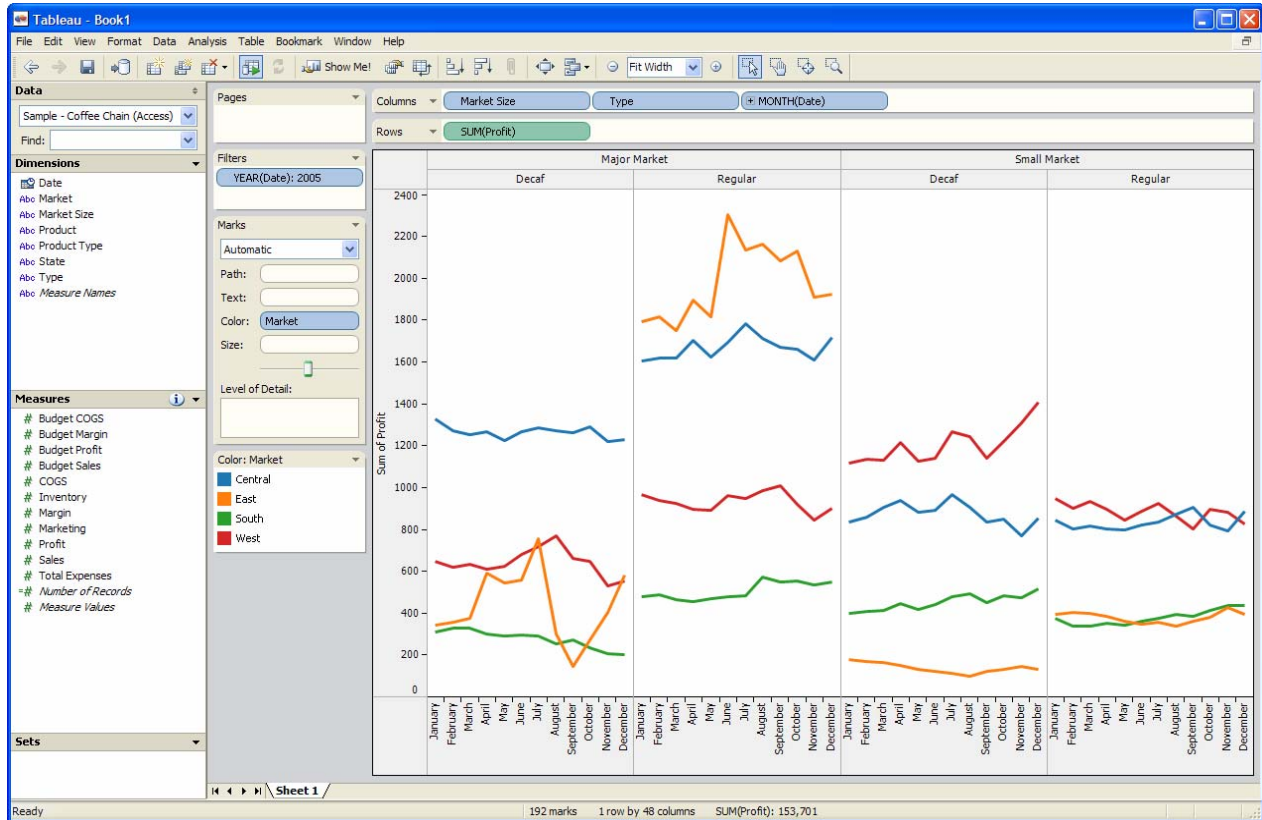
Tableau - Book1

File Edit View Format Data Analysis Table Bookmark Window Help

Show Me! Fit Width

Data
Sample - Coffee Chain (Access)
Find:

Dimensions
Date
Abc Market
Abc Market Size
Abc Product
Abc Product Type
Abc State
Abc Type
Abc Measure Names

Measures
# Budget COGS
# Budget Margin
# Budget Profit
# Budget Sales
# COGS
# Inventory
# Margin
# Marketing
# Profit
# Sales
# Total Expenses
=# Number of Records
# Measure Values

Sets

Pages

Filters
YEAR(Date): 2005

Marks
Automatic
Path:
Text:
Color: Market
Size:
Level of Detail:

Color: Market
Central
East
South
West

Columns Market Size Type + MONTH(Date)
Rows SUM(Profit)

| Major Market | | Small Market | |
|---|---|---|---|
| Decaf | Regular | Decaf | Regular |

Sum of Profit
2400
2200
2000
1800
1600
1400
1200
1000
800
600
400
200
0

January February March April May June July August September October November December
January February March April May June July August September October November December
January February March April May June July August September October November December
January February March April May June July August September October November December

Sheet 1

Ready 192 marks 1 row by 48 columns SUM(Profit): 153,701